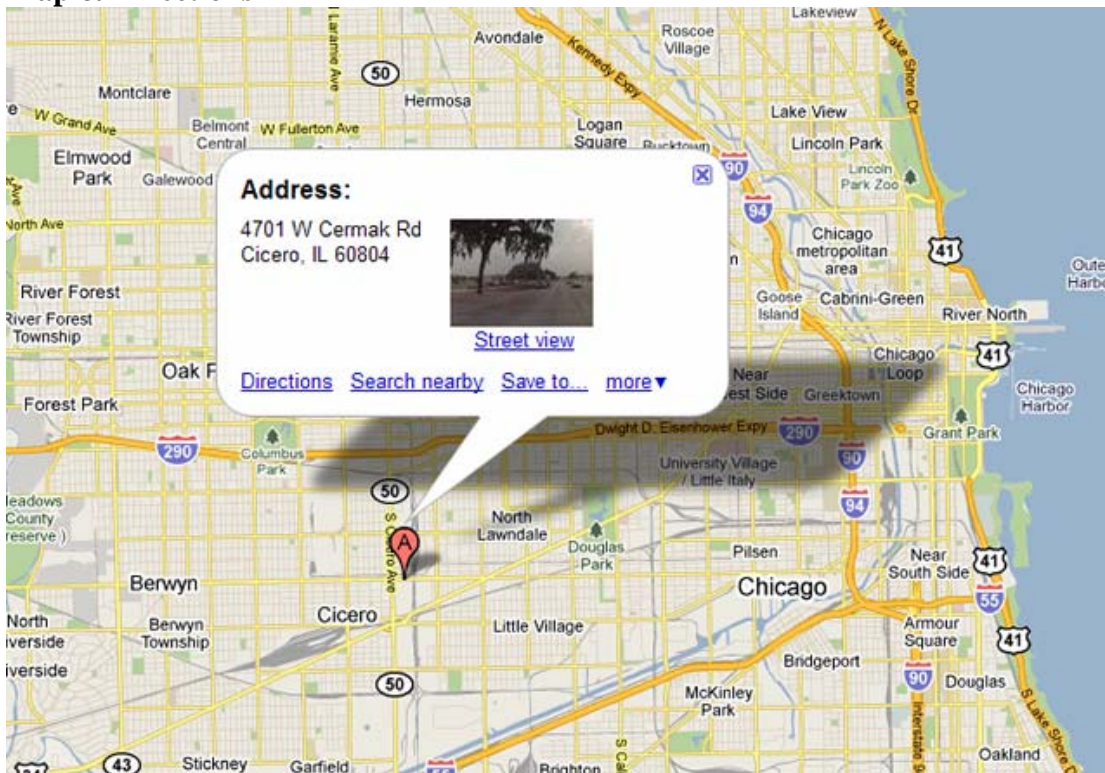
Address:

4701 W Cermak Rd
Cicero, IL 60804

Street view

Directions Search nearby Save to... more▼

Avondale
Roscoe Village
Lakeview
Kennedy Expy
N Lake Shore Dr
Laramie Ave
50
Hermosa
Montclare
W Grand Ave
Belmont Central
W Fullerton Ave
Logan Square
Bucktown
90
Lake View
Lincoln Park
Lincoln Park Zoo
Elmwood Park
Galewood
94
North Ave
Chicago metropolitan area
41
River Forest
River Forest Township
Goose Island
Cabrini-Green
River North
Oak P
Chicago Loop
41
Near West Side
Greektown
Chicago Harbor
Forest Park
290
Dwight D. Eisenhower Expy
290
Grant Park
Columbus Park
90
University Village / Little Italy
50
94
Meadows County Preserve
S Cicero Ave
A
North Lawndale
Douglas Park
Pilsen
Near South Side
41
Berwyn
Chicago
55
North Riverside
Berwyn Township
Cicero
Little Village
Armour Square
41
Riverside
Bridgeport
50
90
Douglas
McKinley Park
Interstate 90
S Lake Shore Dr
43
Stickney
Garfield
Brighton
Oakland